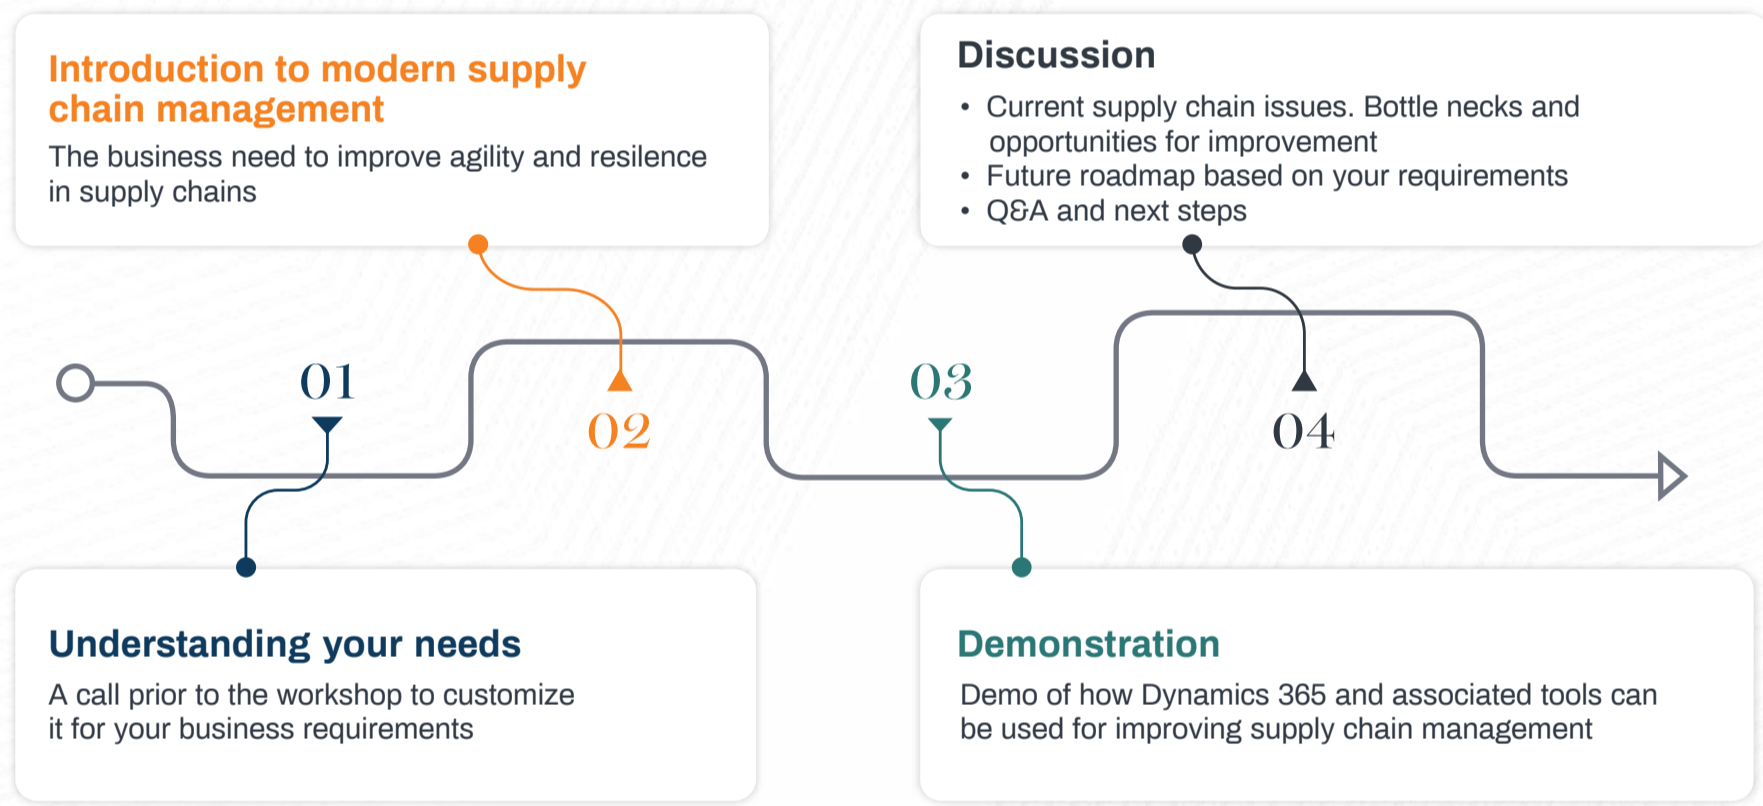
Introduction to modern supply chain management

The business need to improve agility and resilence in supply chains

Discussion

• Current supply chain issues. Bottle necks and opportunities for improvement
• Future roadmap based on your requirements
• Q&A and next steps

01

02

03

04

Understanding your needs

A call prior to the workshop to customize it for your business requirements

Demonstration

Demo of how Dynamics 365 and associated tools can be used for improving supply chain management